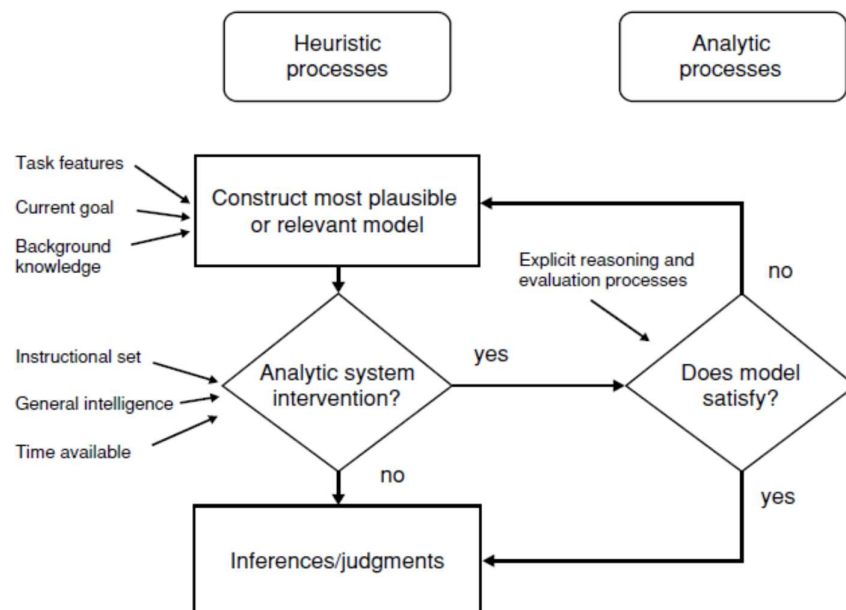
Heuristic processes

Analytic processes

Task features

Current goal

Background knowledge

Construct most plausible or relevant model

Explicit reasoning and evaluation processes

no

Instructional set

General intelligence

Time available

Analytic system intervention?

yes

Does model satisfy?

no

yes

Inferences/judgments